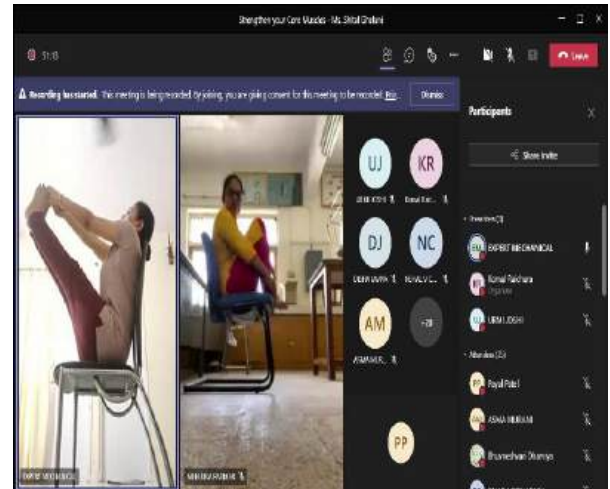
Strengthen your Core Muscles - Ms. Shital Ghelani

51:13

Leave

Recording has started. This meeting is being recorded. By joining, you are giving consent for this meeting to be recorded. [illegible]

Dismiss

Participants

Share invite

UJ

KR

DJ

NC

AM

+20

PP

EXPERT MECHANICAL

Komal Parichara

Organizer

URMI JOSHI

Payal Patel

ASHA MURANI

Bhuneshvari Dhamiya

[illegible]